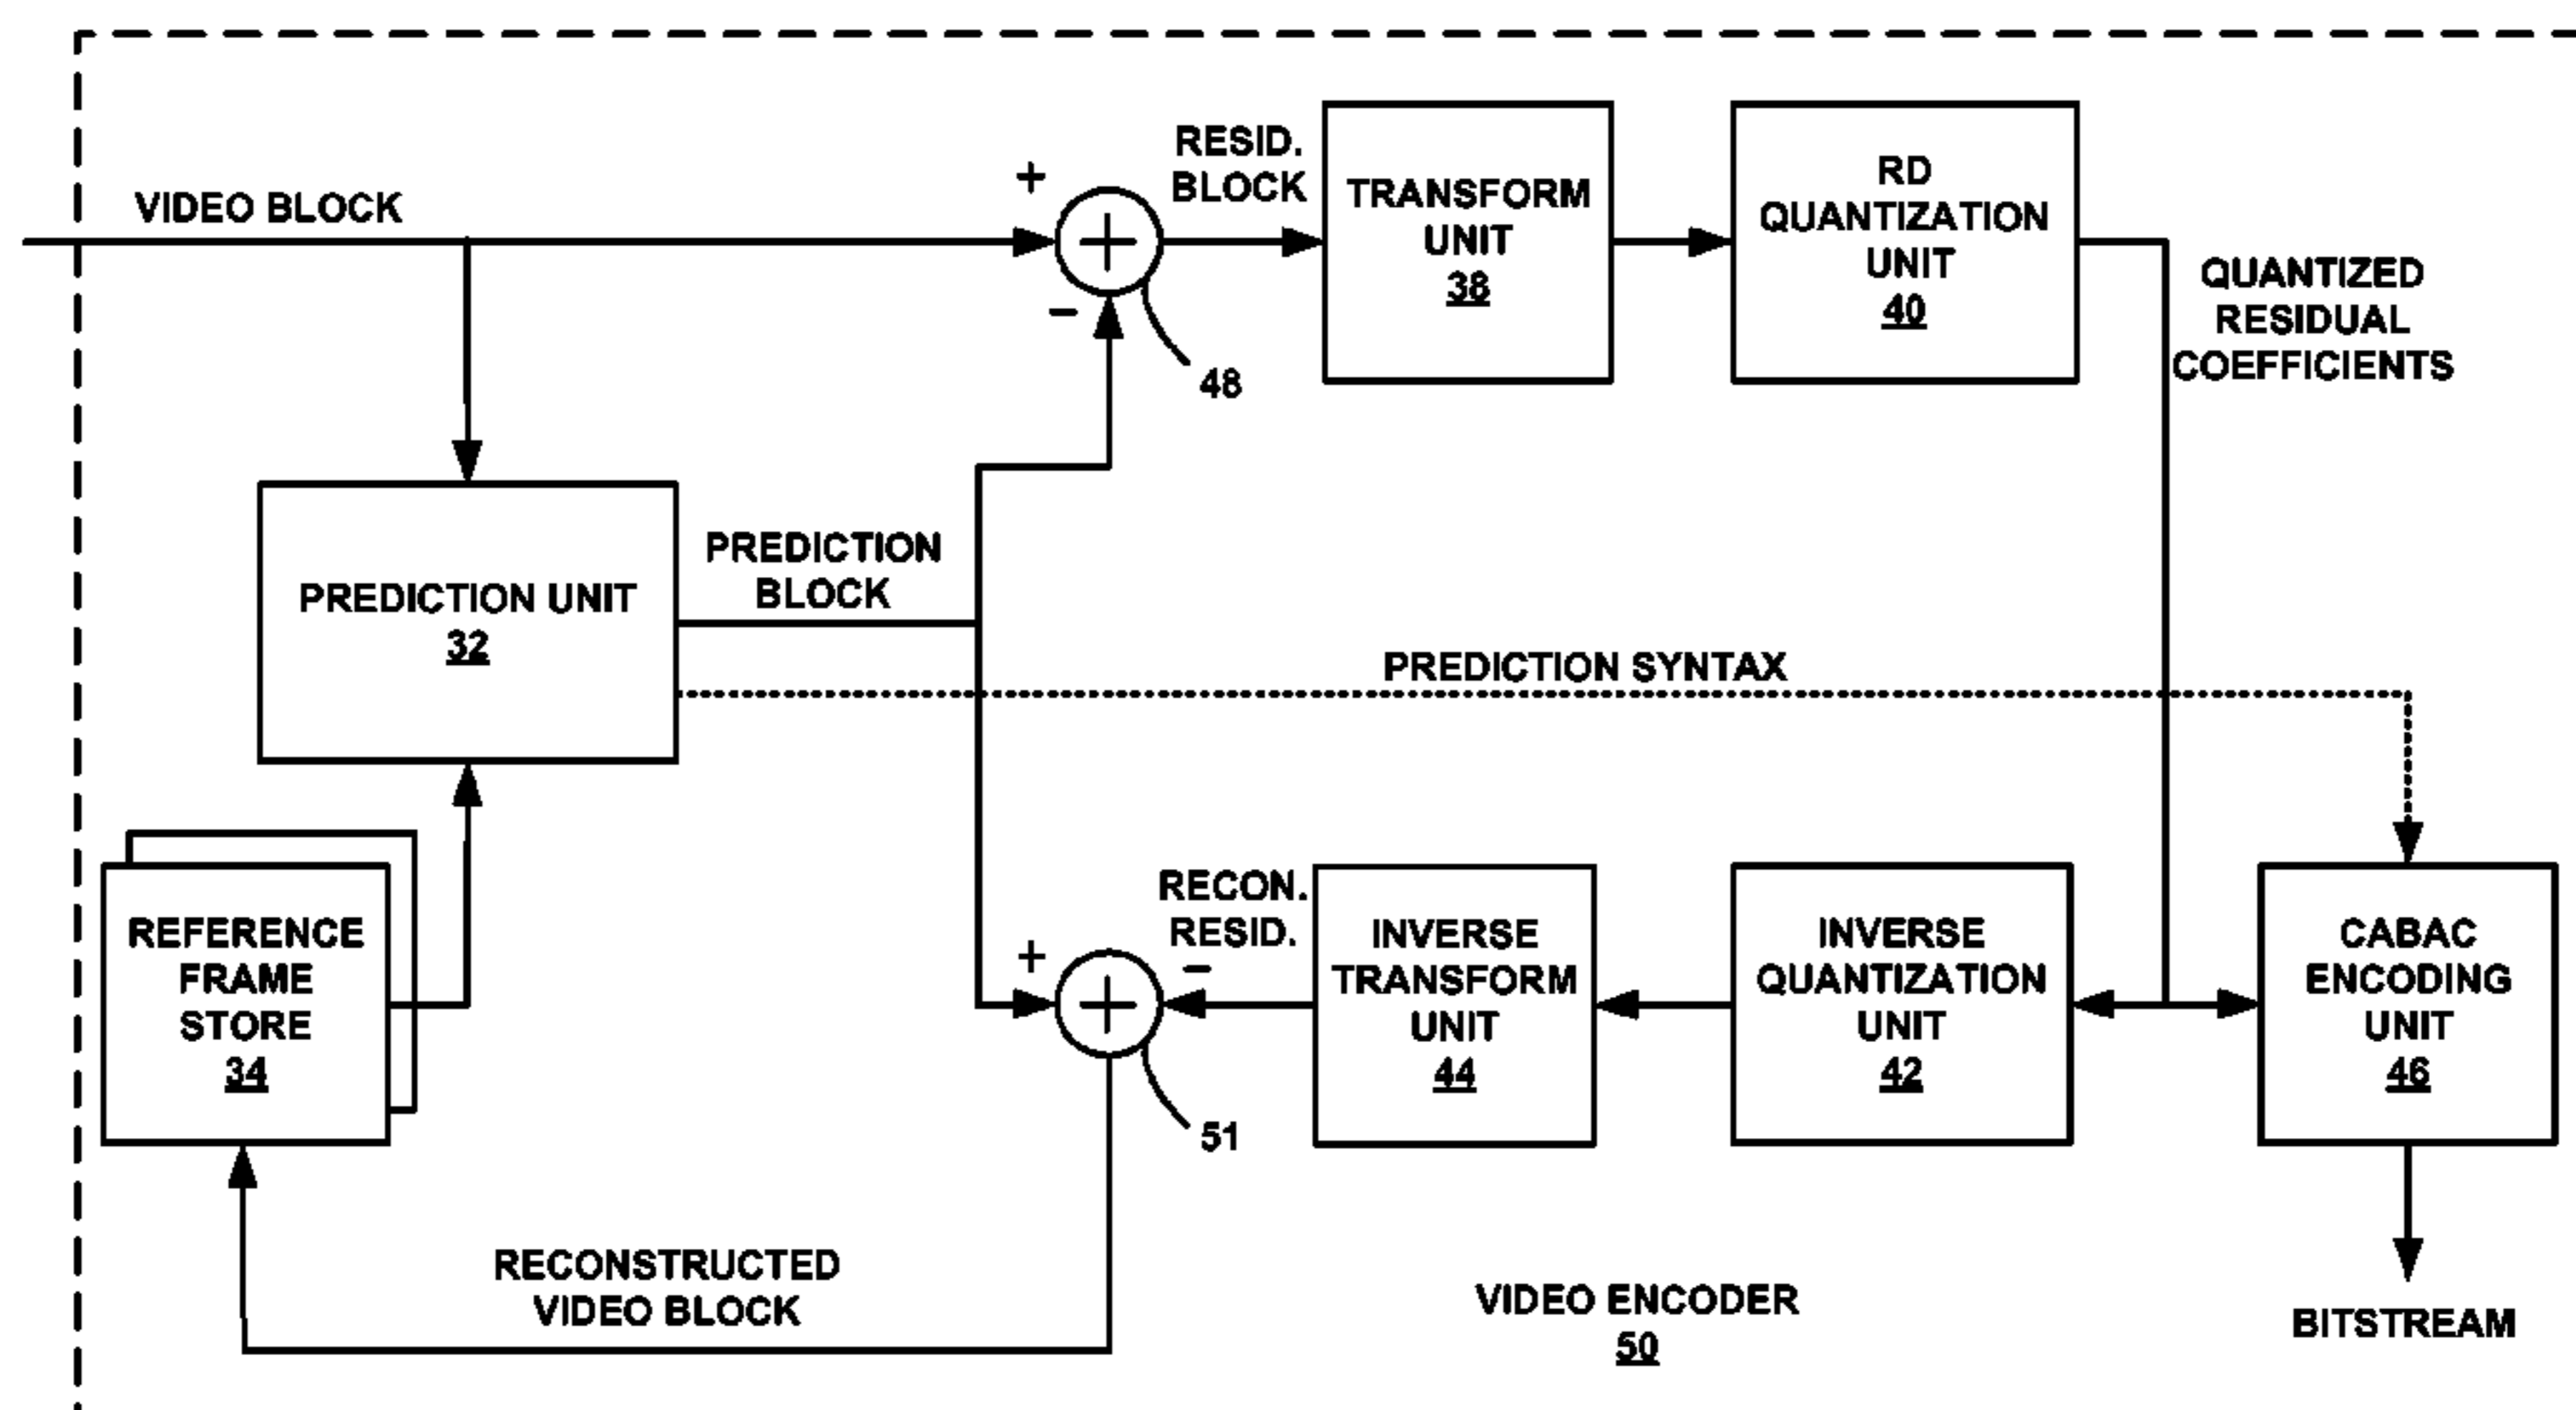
VIDEO BLOCK

+

−

48

RESID. BLOCK

TRANSFORM UNIT 38

RD QUANTIZATION UNIT 40

QUANTIZED RESIDUAL COEFFICIENTS

PREDICTION UNIT 32

PREDICTION BLOCK

PREDICTION SYNTAX

REFERENCE FRAME STORE 34

+

−

51

RECON. RESID.

INVERSE TRANSFORM UNIT 44

INVERSE QUANTIZATION UNIT 42

CABAC ENCODING UNIT 46

RECONSTRUCTED VIDEO BLOCK

VIDEO ENCODER 50

BITSTREAM